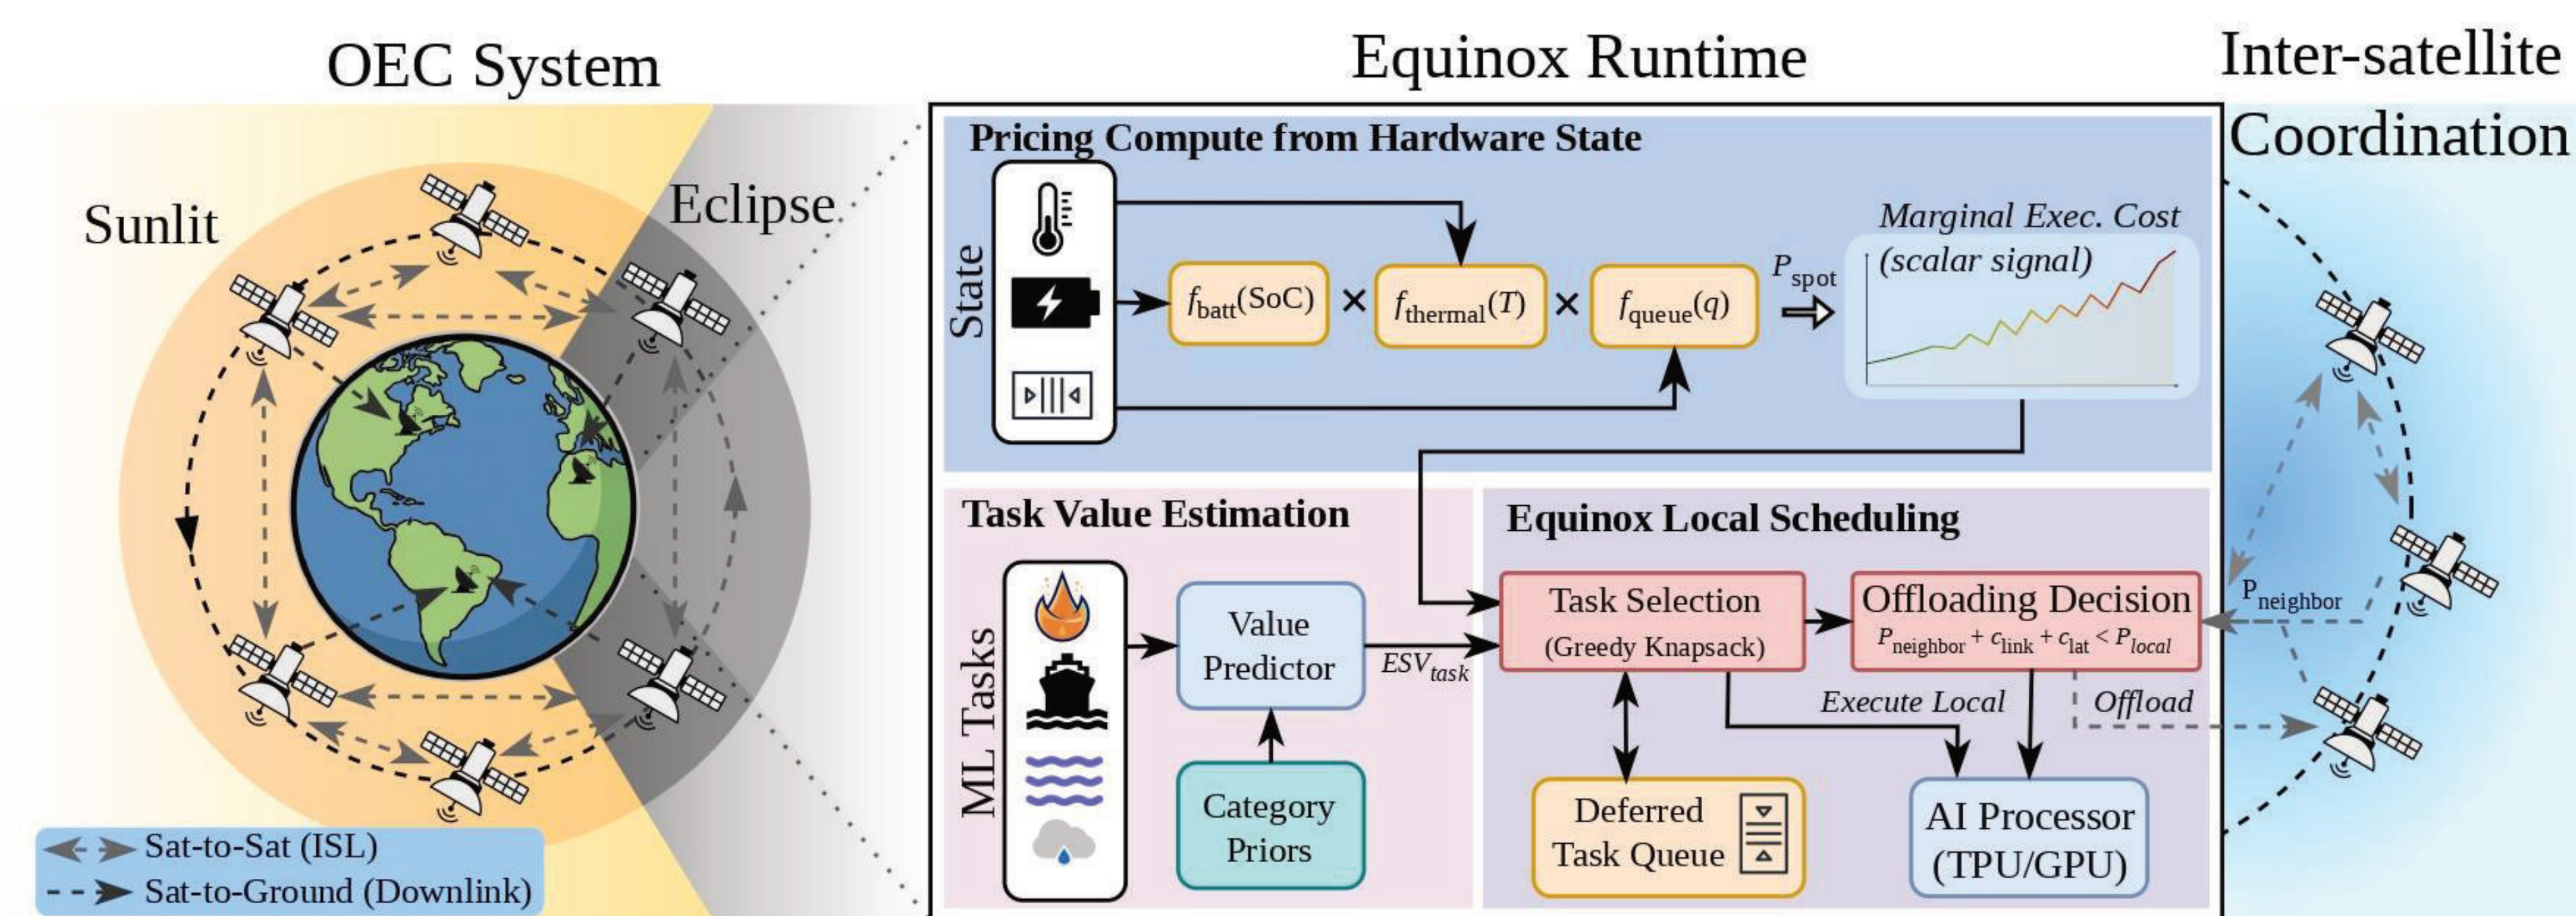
OEC System

Sunlit

Eclipse

Sat-to-Sat (ISL)
Sat-to-Ground (Downlink)

Equinox Runtime

Pricing Compute from Hardware State

State

$f_{batt}(SoC)$ × $f_{thermal}(T)$ × $f_{queue}(q)$

$P_{spot}$

Marginal Exec. Cost (scalar signal)

Task Value Estimation

ML Tasks

Value Predictor

Category Priors

$ESV_{task}$

Equinox Local Scheduling

Task Selection (Greedy Knapsack)

Offloading Decision
$P_{neighbor} + c_{link} + c_{lat} < P_{local}$

Execute Local

Offload

Deferred Task Queue

AI Processor (TPU/GPU)

Inter-satellite Coordination

$P_{neighbor}$